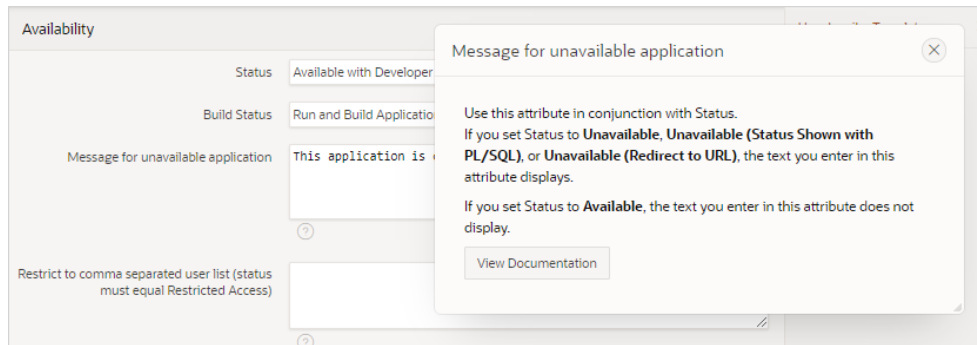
Availability

Status Available with Developer

Build Status Run and Build Application

Message for unavailable application This application is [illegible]

?

Restrict to comma separated user list (status must equal Restricted Access)

?

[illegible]

Message for unavailable application

Use this attribute in conjunction with Status.
If you set Status to **Unavailable**, **Unavailable (Status Shown with PL/SQL)**, or **Unavailable (Redirect to URL)**, the text you enter in this attribute displays.

If you set Status to **Available**, the text you enter in this attribute does not display.

View Documentation